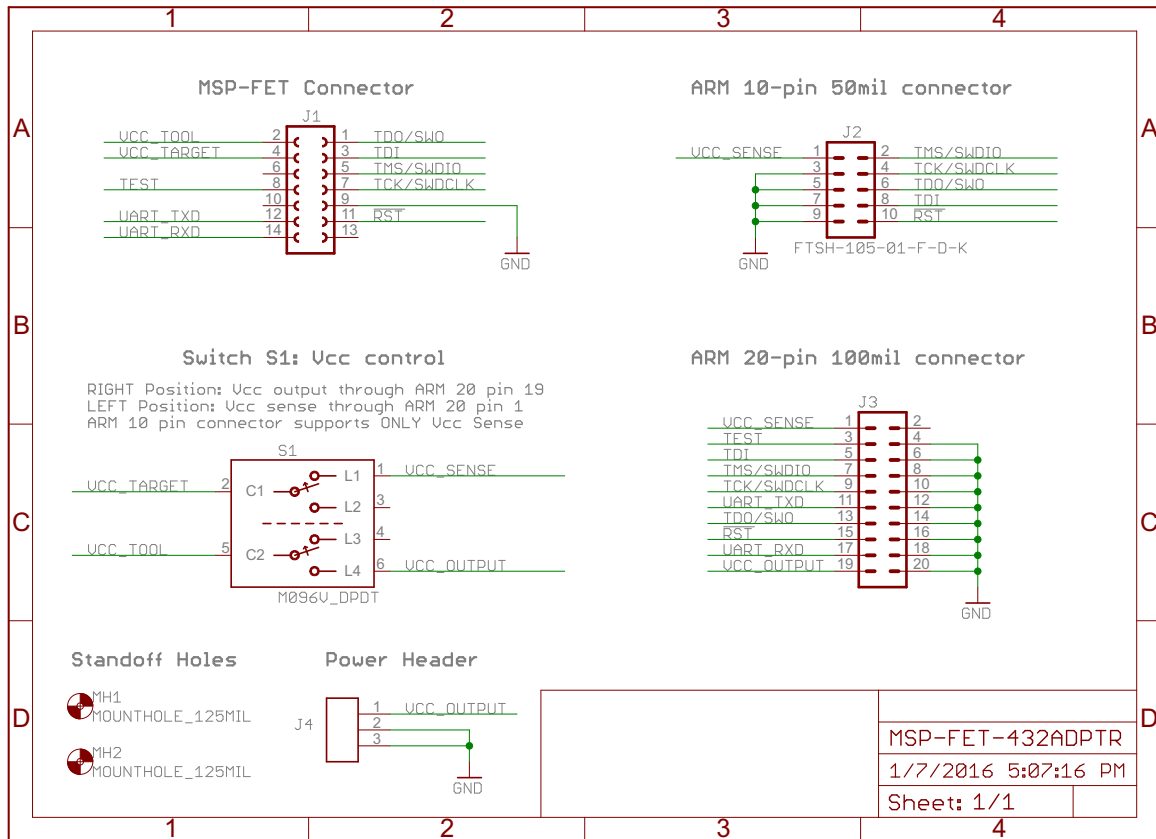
1 2 3 4

A B C D

MSP-FET Connector

J1

| | | | |
|---|---|---|---|
| VCC_TOOL | 2 | 1 | TDO/SWO |
| VCC_TARGET | 4 | 3 | TDI |
| | 6 | 5 | TMS/SWDIO |
| TEST | 8 | 7 | TCK/SWDCLK |
| | 10 | 9 | |
| UART_TXD | 12 | 11 | RST |
| UART_RXD | 14 | 13 | |

GND

ARM 10-pin 50mil connector

J2

| | | | |
|---|---|---|---|
| VCC_SENSE | 1 | 2 | TMS/SWDIO |
| | 3 | 4 | TCK/SWDCLK |
| | 5 | 6 | TDO/SWO |
| | 7 | 8 | TDI |
| | 9 | 10 | RST |

FTSH-105-01-F-D-K

GND

Switch S1: Vcc control

RIGHT Position: Vcc output through ARM 20 pin 19
LEFT Position: Vcc sense through ARM 20 pin 1
ARM 10 pin connector supports ONLY Vcc Sense

S1

VCC_TARGET 2 C1 L1 1 VCC_SENSE
L2 3
VCC_TOOL 5 C2 L3 4
L4 6 VCC_OUTPUT

M096V_DPDT

ARM 20-pin 100mil connector

J3

| | | | |
|---|---|---|---|
| VCC_SENSE | 1 | 2 | |
| TEST | 3 | 4 | |
| TDI | 5 | 6 | |
| TMS/SWDIO | 7 | 8 | |
| TCK/SWDCLK | 9 | 10 | |
| UART_TXD | 11 | 12 | |
| TDO/SWO | 13 | 14 | |
| RST | 15 | 16 | |
| UART_RXD | 17 | 18 | |
| VCC_OUTPUT | 19 | 20 | |

GND

Standoff Holes

MH1
MOUNTHOLE_125MIL

MH2
MOUNTHOLE_125MIL

Power Header

J4
1 VCC_OUTPUT
2
3

GND

MSP-FET-432ADPTR
1/7/2016 5:07:16 PM
Sheet: 1/1